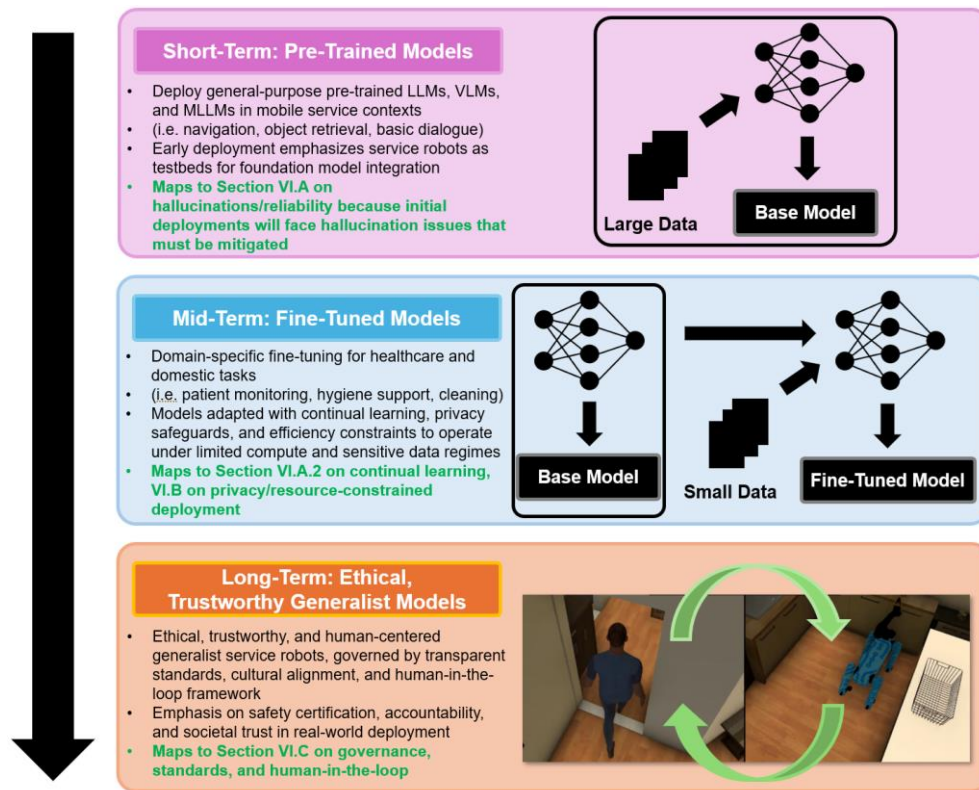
Short-Term: Pre-Trained Models

- Deploy general-purpose pre-trained LLMs, VLMs, and MLLMs in mobile service contexts
- (i.e. navigation, object retrieval, basic dialogue)
- Early deployment emphasizes service robots as testbeds for foundation model integration
- Maps to Section VI.A on hallucinations/reliability because initial deployments will face hallucination issues that must be mitigated

Large Data

Base Model

Mid-Term: Fine-Tuned Models

- Domain-specific fine-tuning for healthcare and domestic tasks
- (i.e. patient monitoring, hygiene support, cleaning)
- Models adapted with continual learning, privacy safeguards, and efficiency constraints to operate under limited compute and sensitive data regimes
- Maps to Section VI.A.2 on continual learning, VI.B on privacy/resource-constrained deployment

Base Model

Small Data

Fine-Tuned Model

Long-Term: Ethical, Trustworthy Generalist Models

- Ethical, trustworthy, and human-centered generalist service robots, governed by transparent standards, cultural alignment, and human-in-the-loop framework
- Emphasis on safety certification, accountability, and societal trust in real-world deployment
- Maps to Section VI.C on governance, standards, and human-in-the-loop